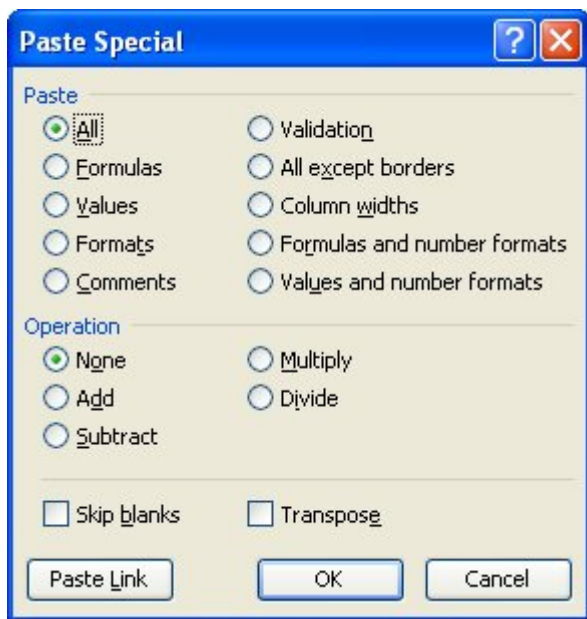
Paste Special

Paste

All

Formulas

Values

Formats

Comments

Validation

All except borders

Column widths

Formulas and number formats

Values and number formats

Operation

None

Add

Subtract

Multiply

Divide

Skip blanks

Transpose

Paste Link

OK

Cancel